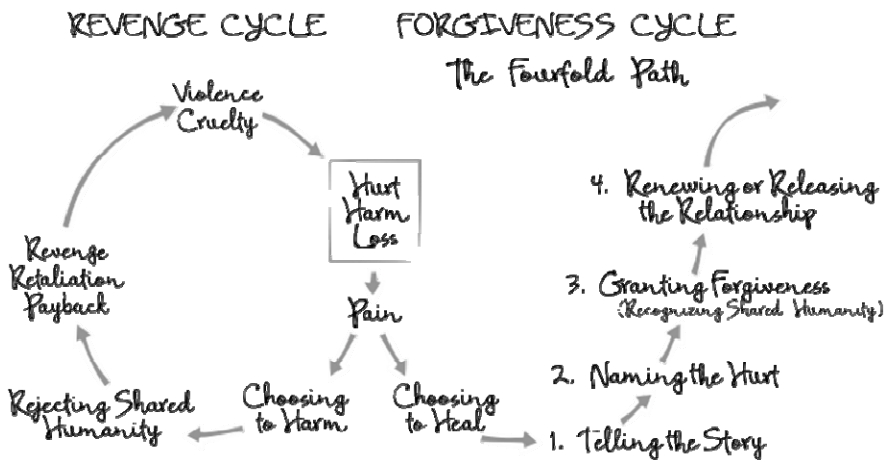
REVENGE CYCLE

FORGIVENESS CYCLE

The Fourfold Path

Violence Cruelty

Hurt Harm Loss

Pain

Choosing to Harm

Choosing to Heal

Rejecting Shared Humanity

Revenge Retaliation Payback

1. Telling the Story

2. Naming the Hurt

3. Granting Forgiveness (Recognizing Shared Humanity)

4. Renewing or Releasing the Relationship